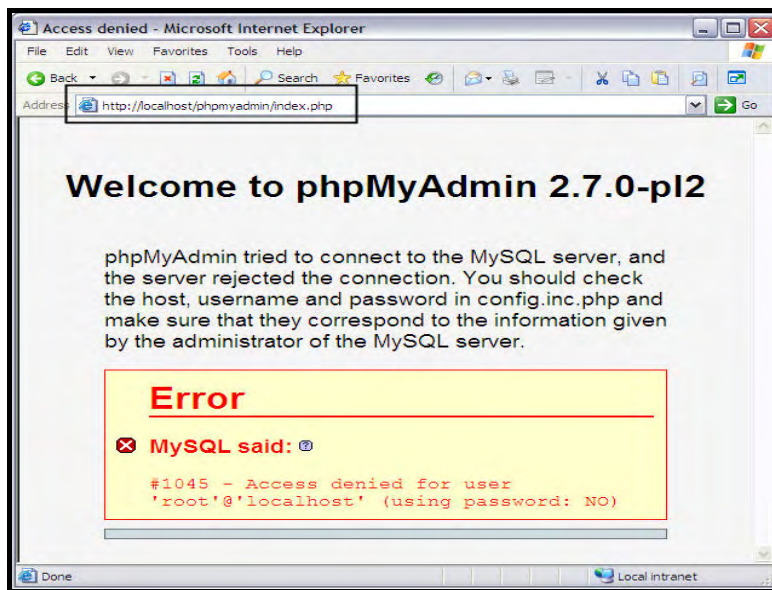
Access denied - Microsoft Internet Explorer

File Edit View Favorites Tools Help

Back Search Favorites

Address http://localhost/phpmyadmin/index.php Go

Welcome to phpMyAdmin 2.7.0-pl2

phpMyAdmin tried to connect to the MySQL server, and the server rejected the connection. You should check the host, username and password in config.inc.php and make sure that they correspond to the information given by the administrator of the MySQL server.

Error

MySQL said:

#1045 - Access denied for user 'root'@'localhost' (using password: NO)

Done Local intranet